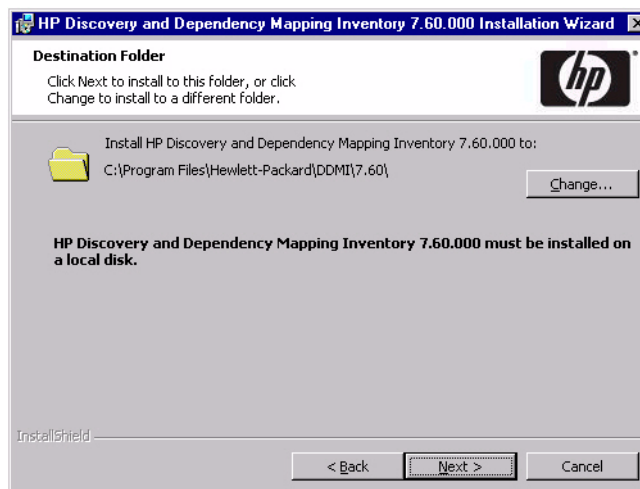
HP Discovery and Dependency Mapping Inventory 7.60.000 Installation Wizard

Destination Folder

Click Next to install to this folder, or click Change to install to a different folder.

hp

Install HP Discovery and Dependency Mapping Inventory 7.60.000 to:

C:\Program Files\Hewlett-Packard\DDMI\7.60\

Change...

HP Discovery and Dependency Mapping Inventory 7.60.000 must be installed on a local disk.

InstallShield

< Back

Next >

Cancel